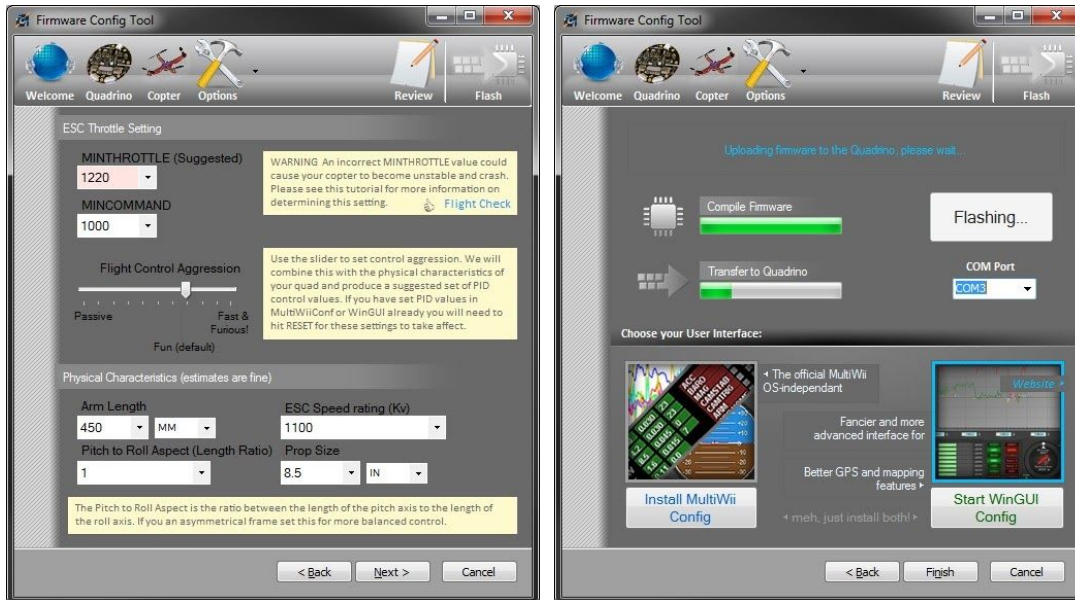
Firmware Config Tool

Welcome Quadrino Copter Options Review Flash

ESC Throttle Setting

MINTHROTTLE (Suggested)
1220

WARNING An incorrect MINTHROTTLE value could cause your copter to become unstable and crash. Please see this tutorial for more information on determining this setting. Flight Check

MINCOMMAND
1000

Flight Control Aggression

Use the slider to set control aggression. We will combine this with the physical characteristics of your quad and produce a suggested set of PID control values. If you have set PID values in MultiWiiConf or WinGUI already you will need to hit RESET for these settings to take affect.

Passive
Fast & Furious!
Fun (default)

Physical Characteristics (estimates are fine)

Arm Length
450 MM

ESC Speed rating (Kv)
1100

Pitch to Roll Aspect (Length Ratio)
1

Prop Size
8.5 IN

The Pitch to Roll Aspect is the ratio between the length of the pitch axis to the length of the roll axis. If you an asymmetrical frame set this for more balanced control.

< Back Next > Cancel

Firmware Config Tool

Welcome Quadrino Copter Options Review Flash

Uploading firmware to the Quadrino, please wait...

Compile Firmware

Flashing...

Transfer to Quadrino

COM Port
COM3

Choose your User Interface:

◂ The official MultiWii OS-independant

Fancier and more advanced interface for

Better GPS and mapping features ▸

Website ▸

Install MultiWii Config

◂ meh, just install both! ▸

Start WinGUI Config

< Back Finish Cancel